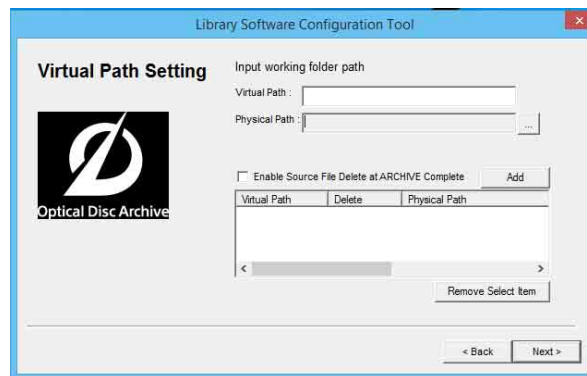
Library Software Configuration Tool

Virtual Path Setting

Optical Disc Archive

Input working folder path

Virtual Path :

Physical Path :

...

Enable Source File Delete at ARCHIVE Complete

Add

| Virtual Path | Delete | Physical Path |
|---|---|---|

Remove Select Item

< Back

Next >